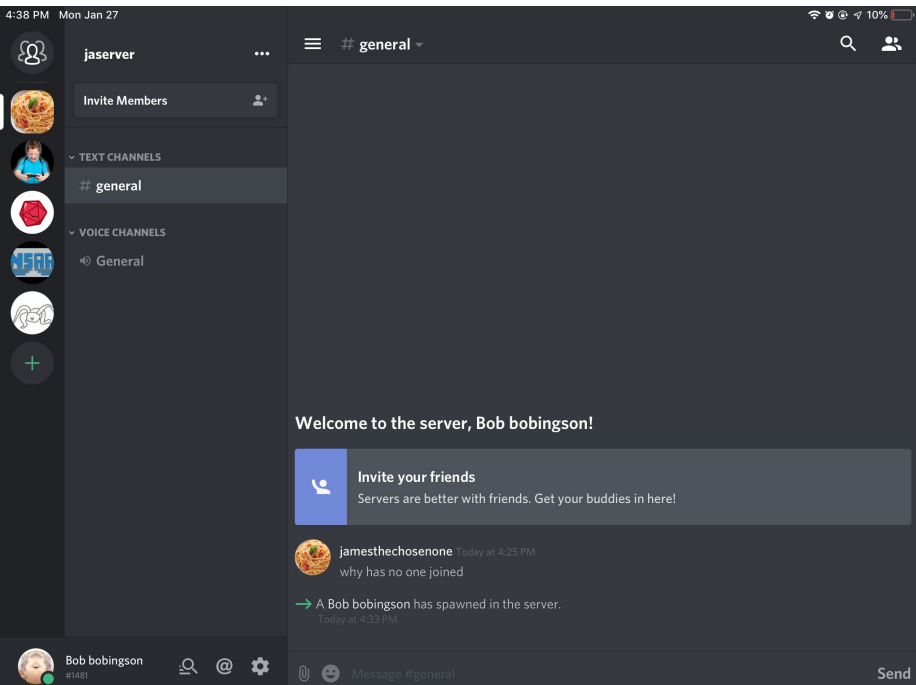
4:38 PM Mon Jan 27

10%

jaserver

Invite Members

TEXT CHANNELS

# general

VOICE CHANNELS

General

# general

Welcome to the server, Bob bobingson!

Invite your friends

Servers are better with friends. Get your buddies in here!

jamesthechosenone Today at 4:25 PM

why has no one joined

A Bob bobingson has spawned in the server.

Today at 4:33 PM

Bob bobingson

#1481

Message #general

Send